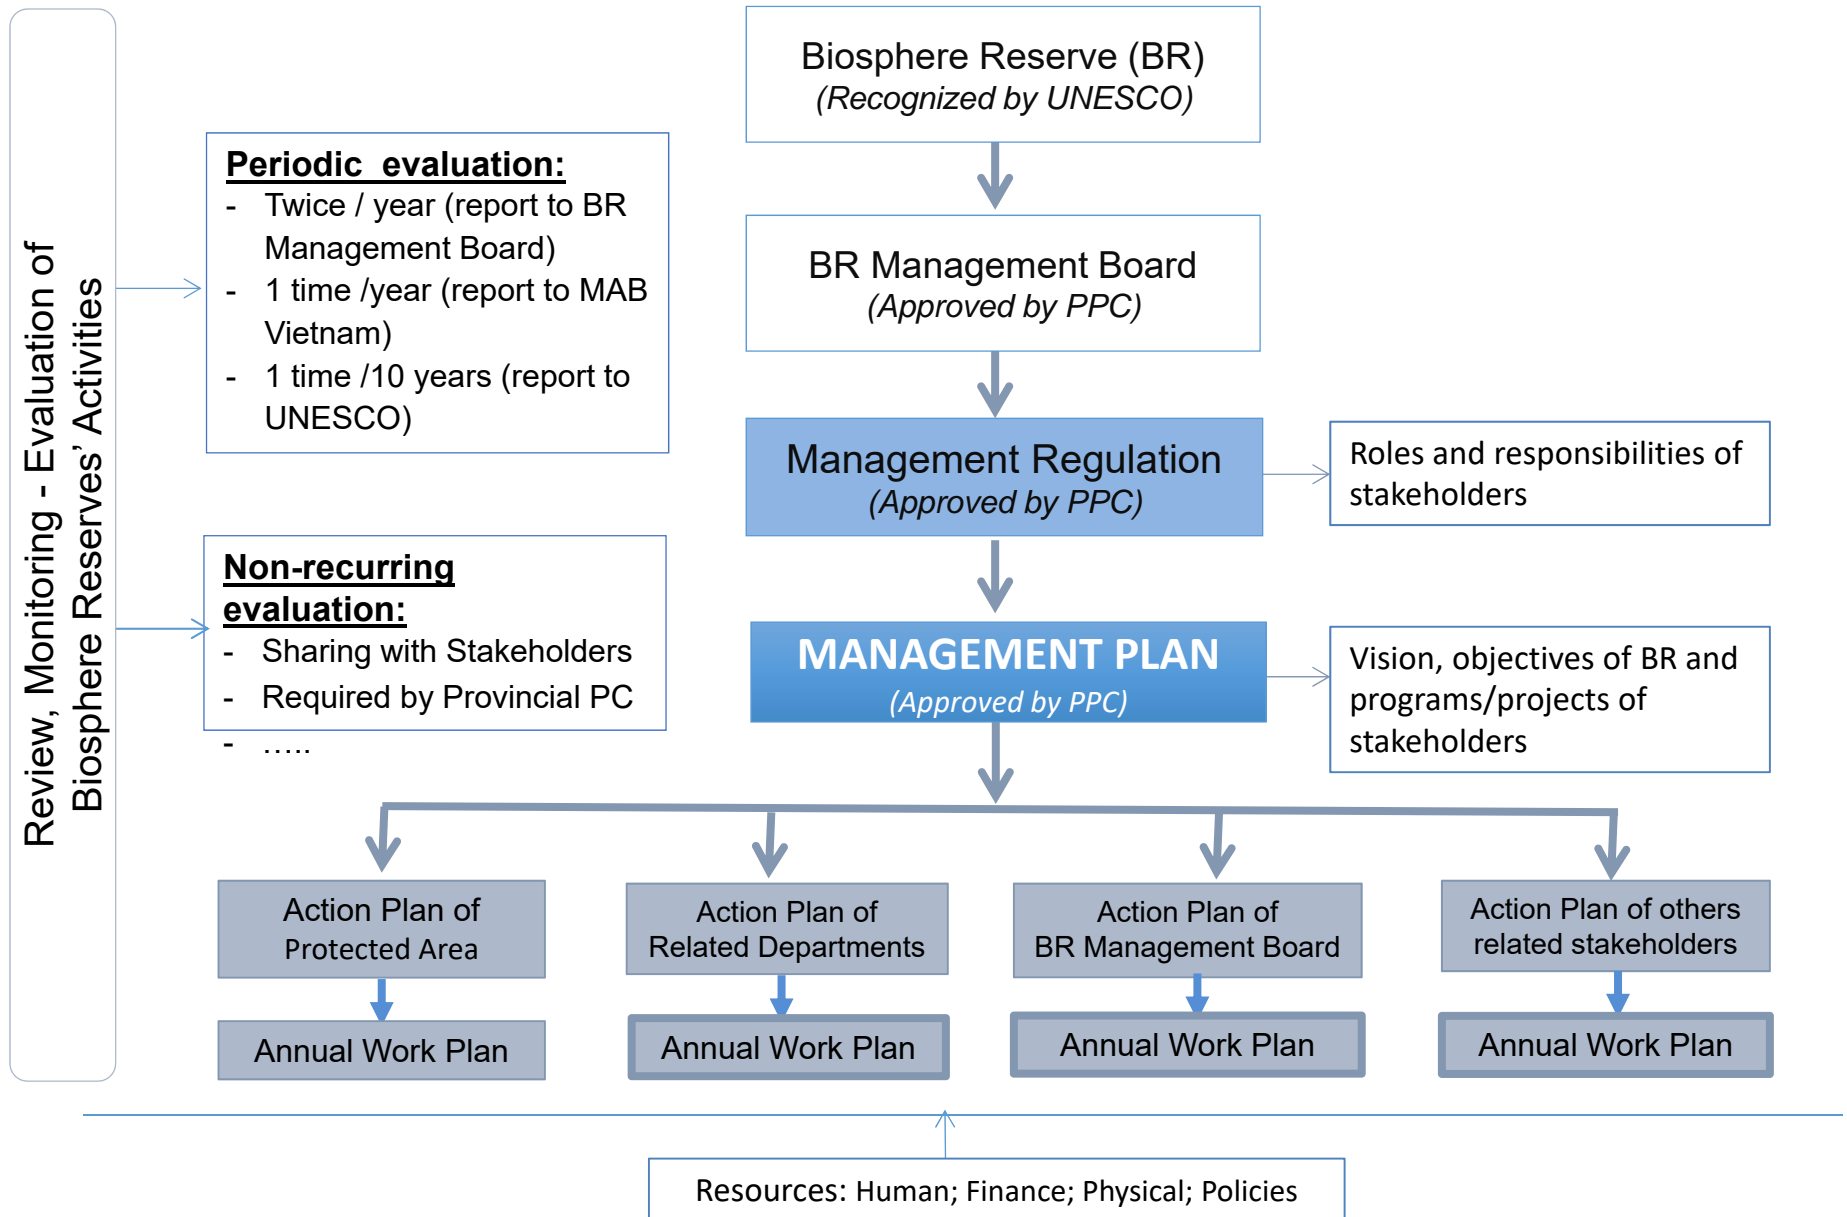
Review, Monitoring - Evaluation of Biosphere Reserves' Activities

Biosphere Reserve (BR)
(Recognized by UNESCO)

BR Management Board
(Approved by PPC)

Management Regulation
(Approved by PPC)

Roles and responsibilities of stakeholders

MANAGEMENT PLAN
(Approved by PPC)

Vision, objectives of BR and programs/projects of stakeholders

Periodic evaluation:
- Twice / year (report to BR Management Board)
- 1 time /year (report to MAB Vietnam)
- 1 time /10 years (report to UNESCO)

Non-recurring evaluation:
- Sharing with Stakeholders
- Required by Provincial PC
- .....

Action Plan of Protected Area

Annual Work Plan

Action Plan of Related Departments

Annual Work Plan

Action Plan of BR Management Board

Annual Work Plan

Action Plan of others related stakeholders

Annual Work Plan

Resources: Human; Finance; Physical; Policies